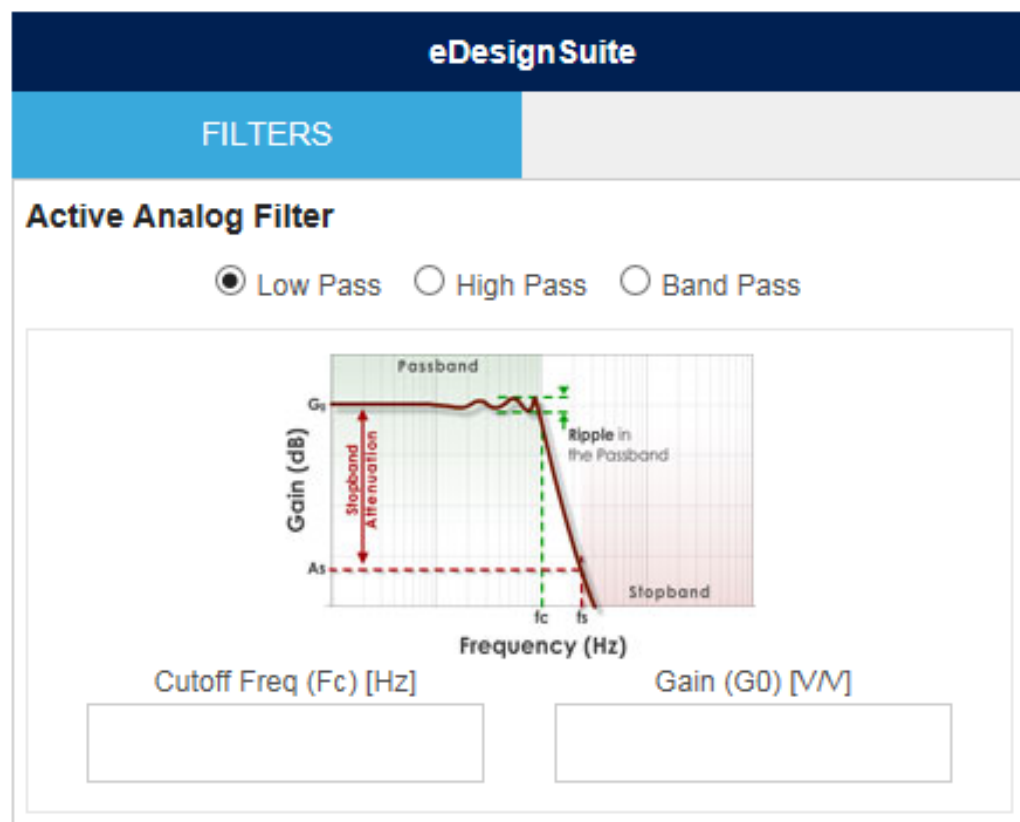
eDesignSuite

FILTERS

Active Analog Filter

Low Pass  High Pass  Band Pass

Passband
$G_0$
Gain (dB)
Stopband Attenuation
Ripple in the Passband
As
Stopband
fc
fs
Frequency (Hz)

Cutoff Freq (Fc) [Hz]

Gain (G0) [V/V]